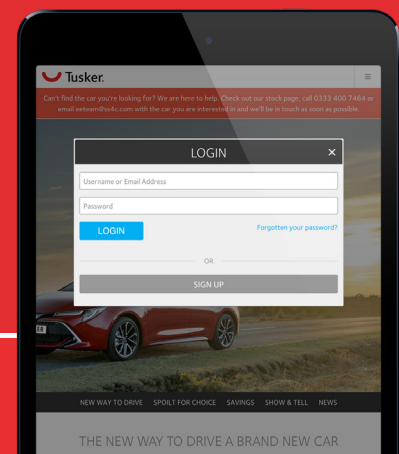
Tusker

Can't find the car you're looking for? We are here to help. Check out our stock page, call 0333 400 7464 or email eeteam@s4c.com with the car you are interested in and we'll be in touch as soon as possible.

LOGIN ×

Username or Email Address

Password

LOGIN

Forgotten your password?

OR

SIGN UP

NEW WAY TO DRIVE SPOILT FOR CHOICE SAVINGS SHOW & TELL NEWS

THE NEW WAY TO DRIVE A BRAND NEW CAR